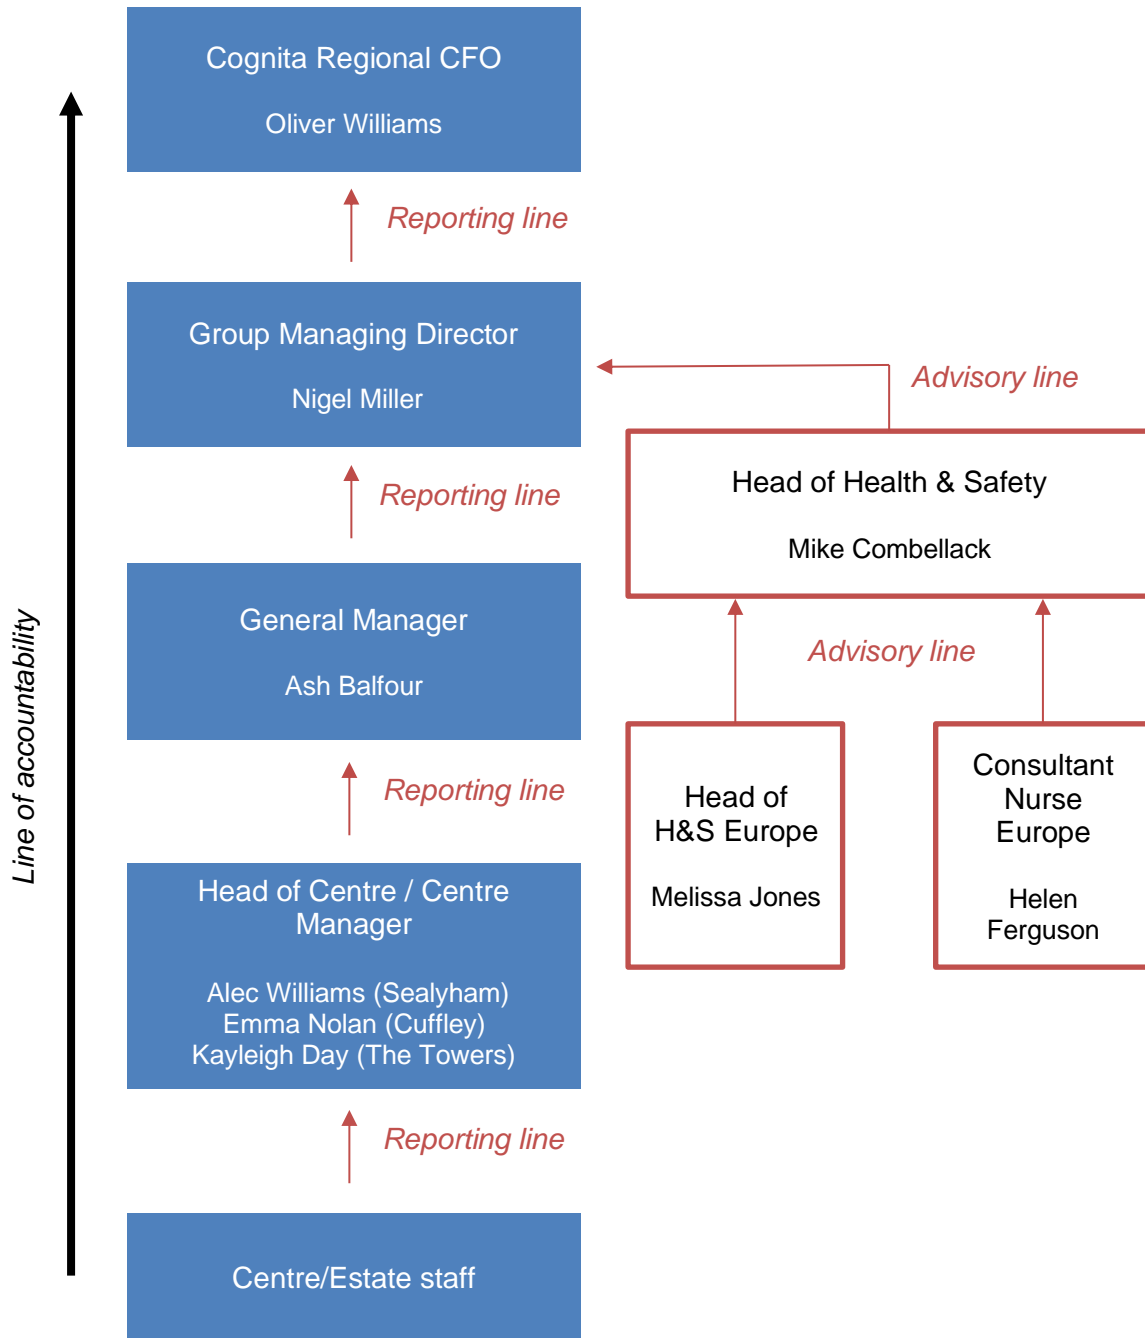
Line of accountability

Cognita Regional CFO

Oliver Williams

Reporting line

Group Managing Director

Nigel Miller

Advisory line

Head of Health & Safety

Mike Combellack

Reporting line

General Manager

Ash Balfour

Advisory line

Reporting line

Head of H&S Europe

Melissa Jones

Consultant Nurse Europe

Helen Ferguson

Head of Centre / Centre Manager

Alec Williams (Sealyham)
Emma Nolan (Cuffley)
Kayleigh Day (The Towers)

Reporting line

Centre/Estate staff